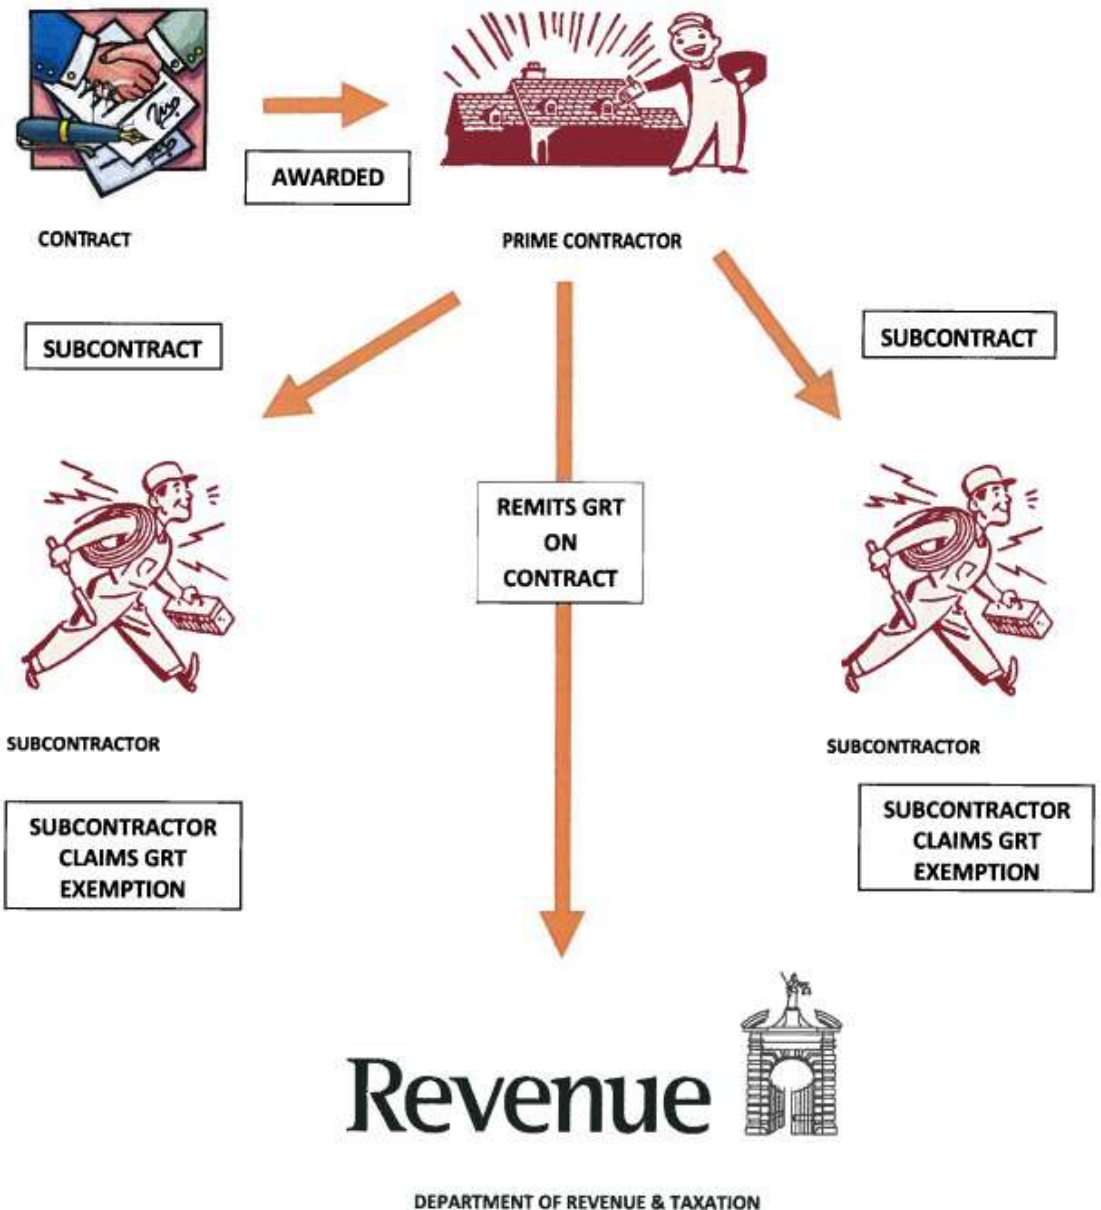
AWARDED

CONTRACT

PRIME CONTRACTOR

SUBCONTRACT

SUBCONTRACT

REMITS GRT ON CONTRACT

SUBCONTRACTOR

SUBCONTRACTOR

SUBCONTRACTOR CLAIMS GRT EXEMPTION

SUBCONTRACTOR CLAIMS GRT EXEMPTION

Revenue

DEPARTMENT OF REVENUE & TAXATION